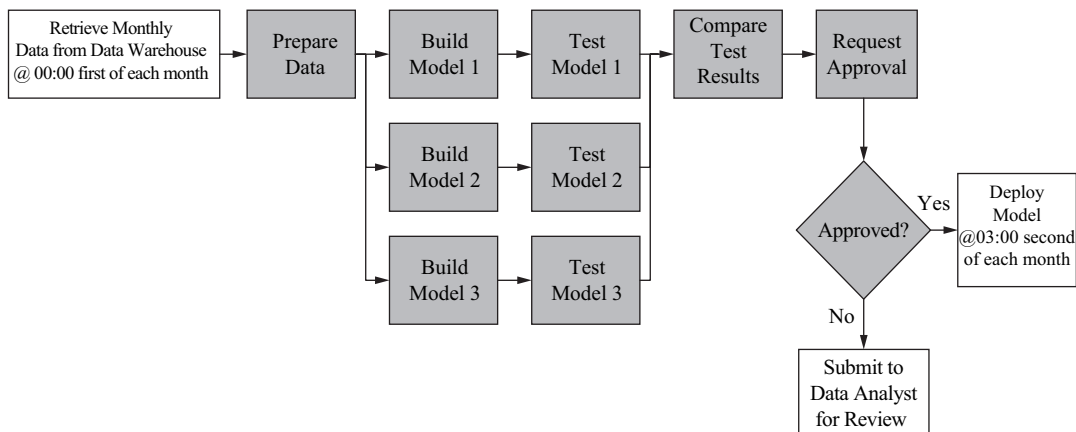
Retrieve Monthly Data from Data Warehouse @ 00:00 first of each month

Prepare Data

Build Model 1

Test Model 1

Build Model 2

Test Model 2

Build Model 3

Test Model 3

Compare Test Results

Request Approval

Approved?

Yes

Deploy Model @03:00 second of each month

No

Submit to Data Analyst for Review